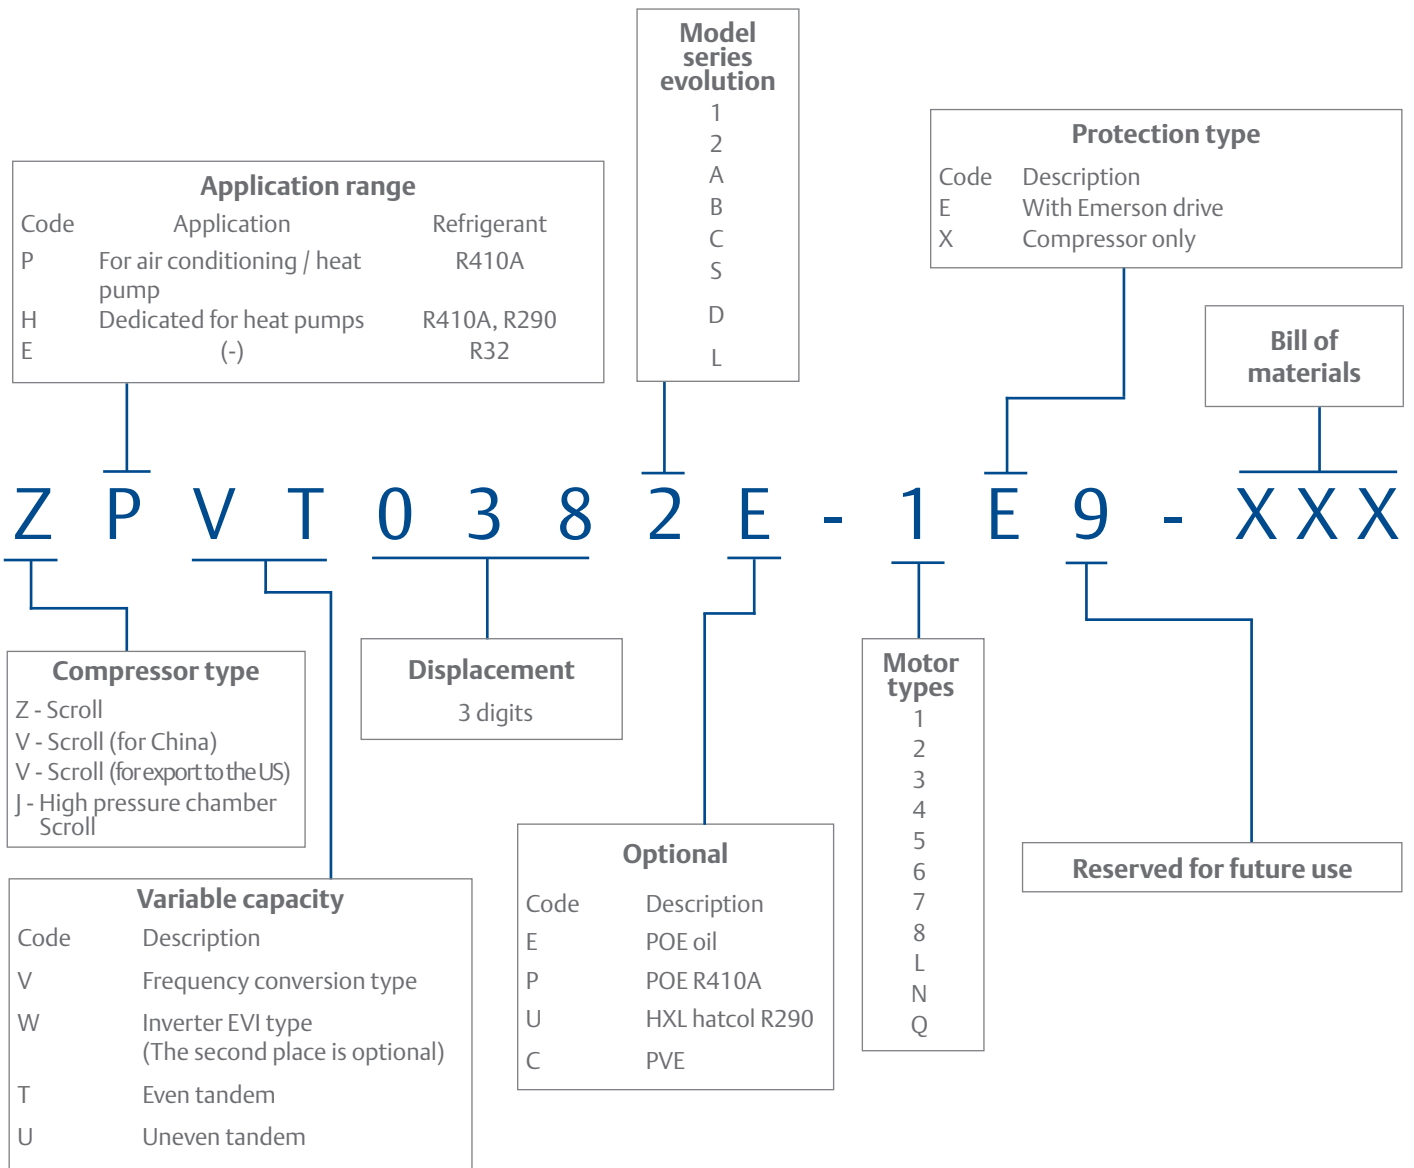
Model series evolution
1
2
A
B
C
S
D
L

Application range

| Code | Application | Refrigerant |
|---|---|---|
| P | For air conditioning / heat pump | R410A |
| H | Dedicated for heat pumps | R410A, R290 |
| E | (-) | R32 |

Protection type

| Code | Description |
|---|---|
| E | With Emerson drive |
| X | Compressor only |

Bill of materials

Z P V T 0 3 8 2 E - 1 E 9 - X X X

Compressor type
Z - Scroll
V - Scroll (for China)
V - Scroll (for export to the US)
J - High pressure chamber Scroll

Displacement
3 digits

Motor types
1
2
3
4
5
6
7
8
L
N
Q

Reserved for future use

Variable capacity

| Code | Description |
|---|---|
| V | Frequency conversion type |
| W | Inverter EVI type (The second place is optional) |
| T | Even tandem |
| U | Uneven tandem |

Optional

| Code | Description |
|---|---|
| E | POE oil |
| P | POE R410A |
| U | HXL hatcol R290 |
| C | PVE |